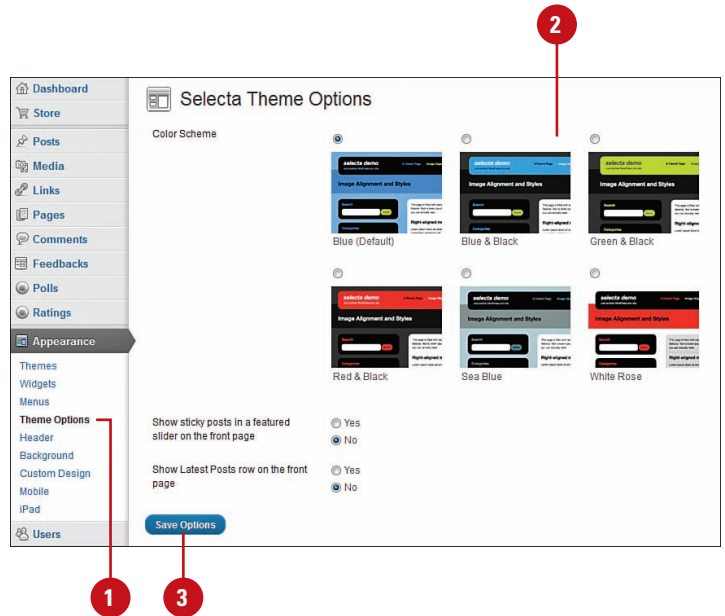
2

Dashboard
Store
Posts
Media
Links
Pages
Comments
Feedbacks
Polls
Ratings
Appearance
Themes
Widgets
Menus
Theme Options
Header
Background
Custom Design
Mobile
iPad
Users

Selecta Theme Options

Color Scheme

selecta demo
Image Alignment and Styles
Blue (Default)

selecta demo
Image Alignment and Styles
Blue & Black

selecta demo
Image Alignment and Styles
Green & Black

selecta demo
Image Alignment and Styles
Red & Black

selecta demo
Image Alignment and Styles
Sea Blue

selecta demo
Image Alignment and Styles
White Rose

Show sticky posts in a featured slider on the front page
Yes
No

Show Latest Posts row on the front page
Yes
No

Save Options

1
3